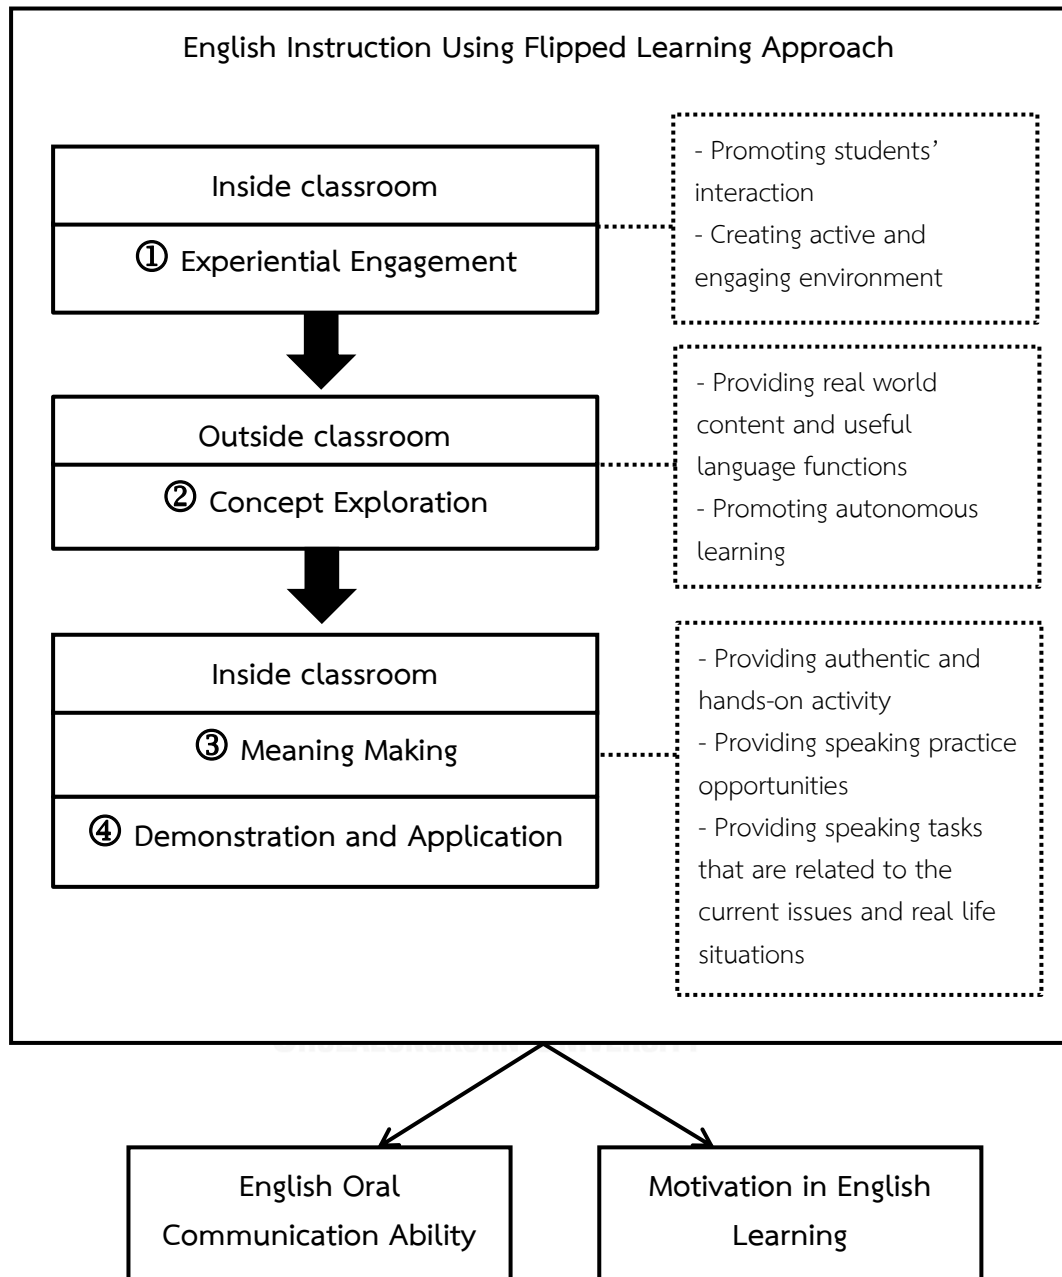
English Instruction Using Flipped Learning Approach

Inside classroom

① Experiential Engagement

- Promoting students' interaction
- Creating active and engaging environment

Outside classroom

② Concept Exploration

- Providing real world content and useful language functions
- Promoting autonomous learning

Inside classroom

③ Meaning Making

④ Demonstration and Application

- Providing authentic and hands-on activity
- Providing speaking practice opportunities
- Providing speaking tasks that are related to the current issues and real life situations

English Oral Communication Ability

Motivation in English Learning